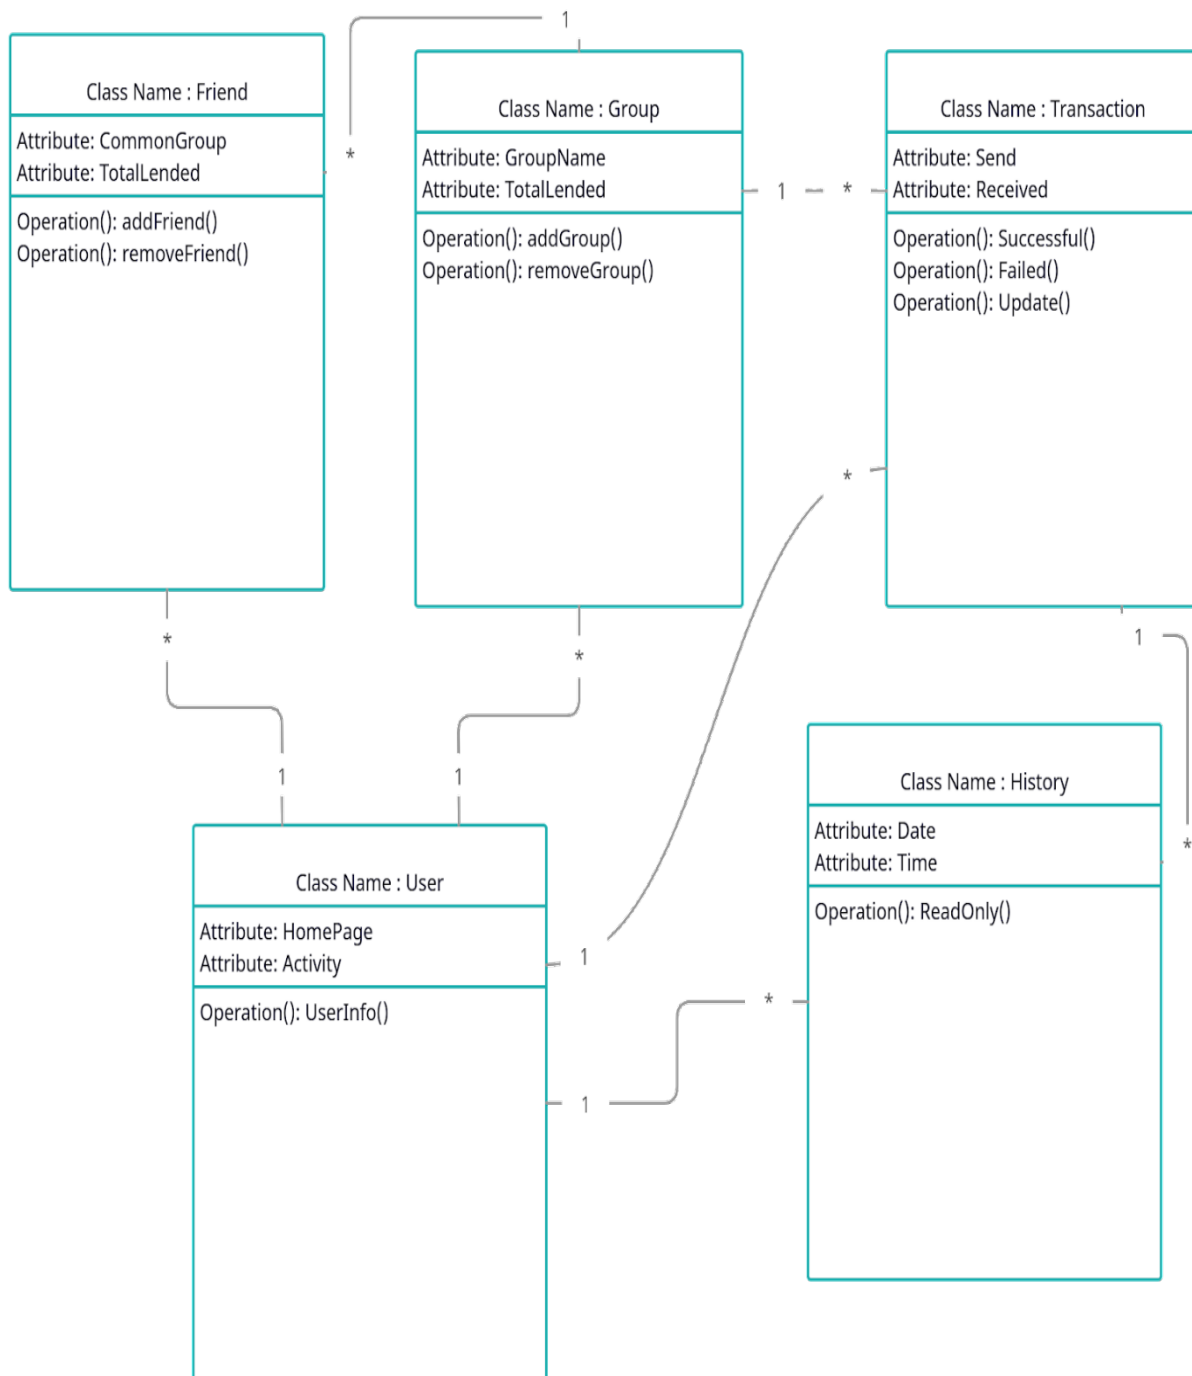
1

Class Name : Friend

Attribute: CommonGroup
Attribute: TotalLended

Operation(): addFriend()
Operation(): removeFriend()

*

Class Name : Group

Attribute: GroupName
Attribute: TotalLended

Operation(): addGroup()
Operation(): removeGroup()

1 *

Class Name : Transaction

Attribute: Send
Attribute: Received

Operation(): Successful()
Operation(): Failed()
Operation(): Update()

*

*

*

1

1 1

Class Name : History

Attribute: Date
Attribute: Time

Operation(): ReadOnly()

*

Class Name : User

Attribute: HomePage
Attribute: Activity

Operation(): UserInfo()

1

*

1